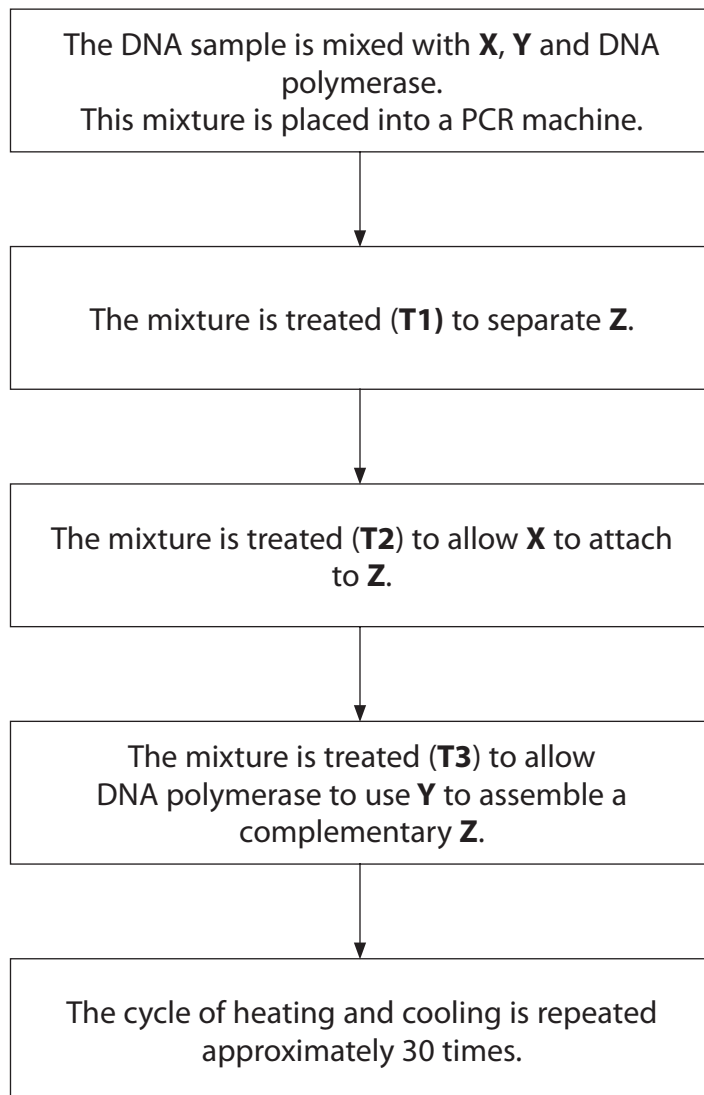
The DNA sample is mixed with X, Y and DNA polymerase.
This mixture is placed into a PCR machine.

The mixture is treated (T1) to separate Z.

The mixture is treated (T2) to allow X to attach to Z.

The mixture is treated (T3) to allow DNA polymerase to use Y to assemble a complementary Z.

The cycle of heating and cooling is repeated approximately 30 times.